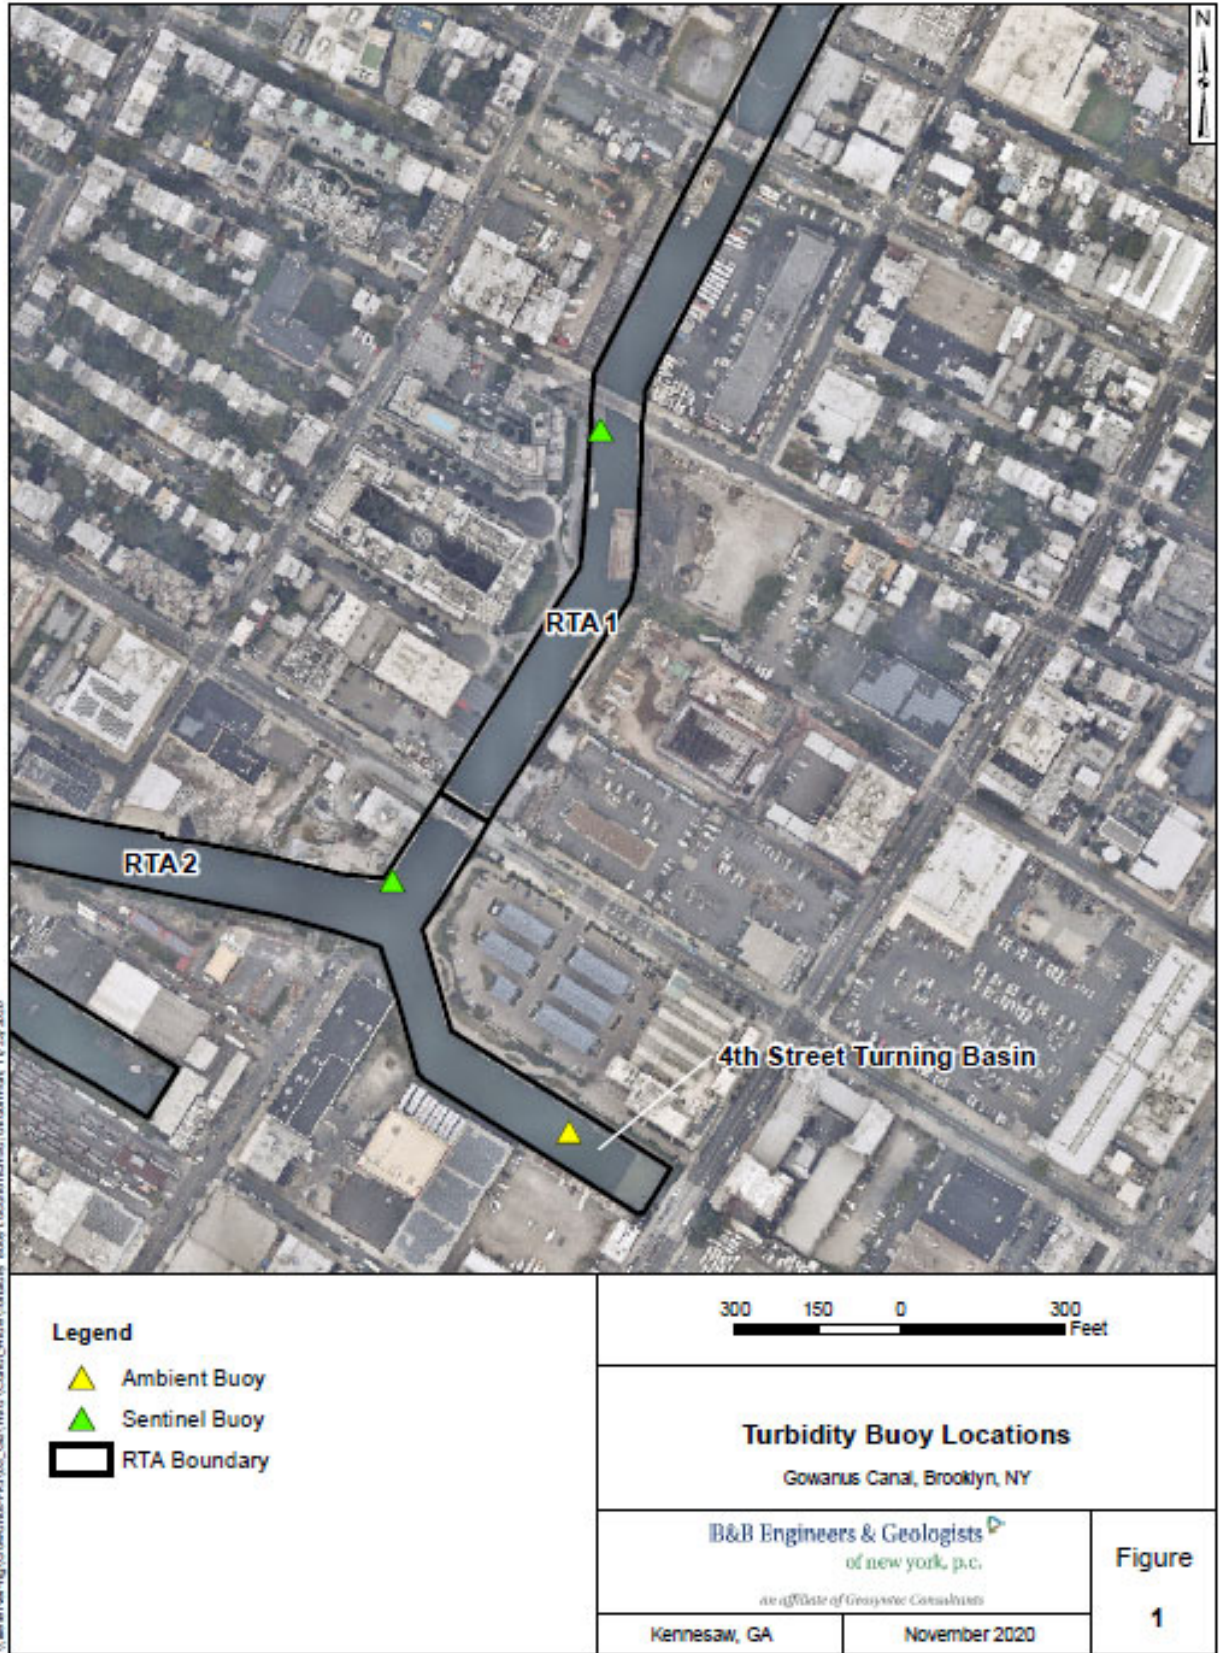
N

RTA 1

RTA 2

4th Street Turning Basin

Legend

Ambient Buoy

Sentinel Buoy

RTA Boundary

300 150 0 300 Feet

Turbidity Buoy Locations

Gowanus Canal, Brooklyn, NY

B&B Engineers & Geologists of new york, p.c.

an affiliate of Geosyntec Consultants

Figure

1

Kennesaw, GA

November 2020